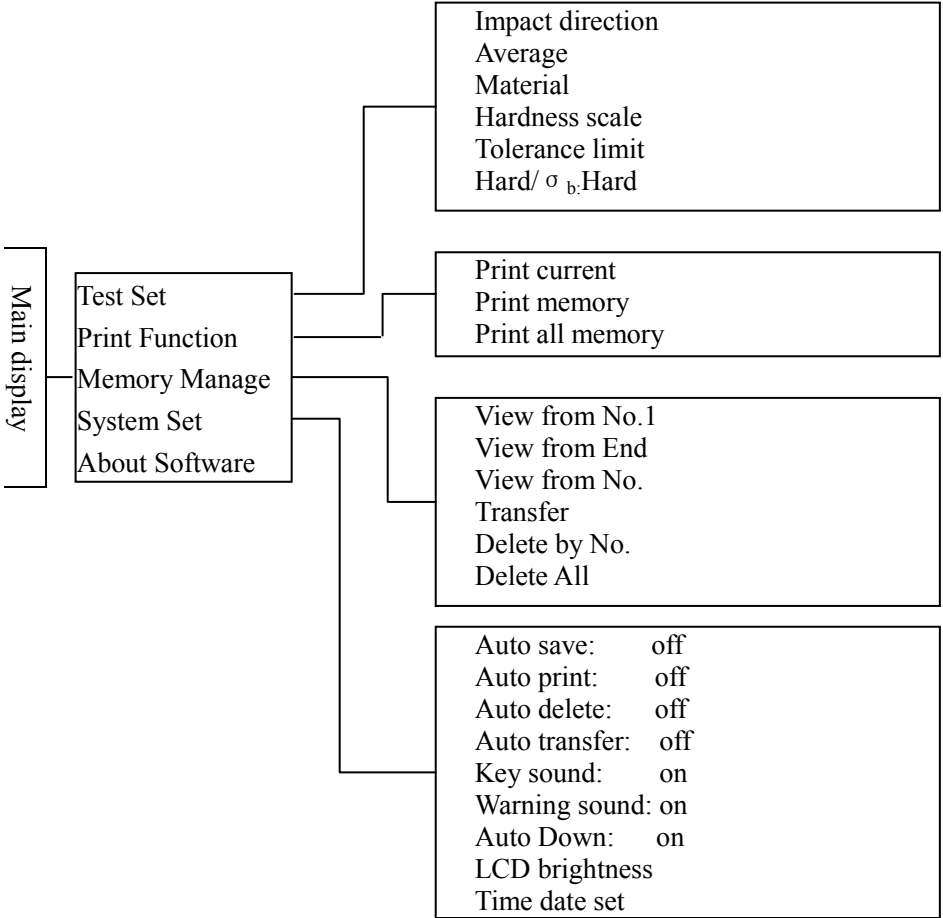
Main display

Test Set
Print Function
Memory Manage
System Set
About Software

Impact direction
Average
Material
Hardness scale
Tolerance limit
Hard/ $\sigma_{b}$:Hard

Print current
Print memory
Print all memory

View from No.1
View from End
View from No.
Transfer
Delete by No.
Delete All

Auto save: off
Auto print: off
Auto delete: off
Auto transfer: off
Key sound: on
Warning sound: on
Auto Down: on
LCD brightness
Time date set